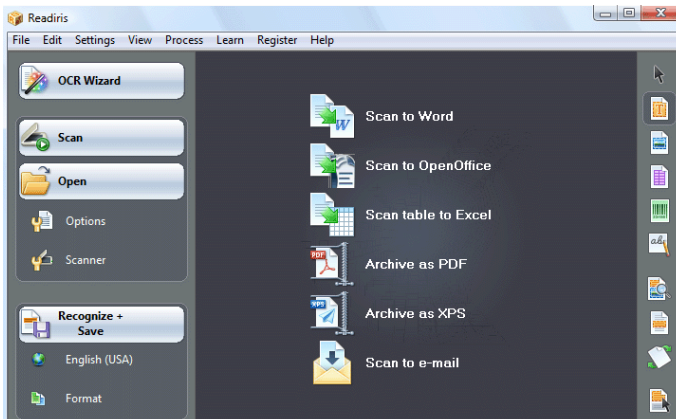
Readiris

File Edit Settings View Process Learn Register Help

OCR Wizard

Scan

Open

Options

Scanner

Recognize + Save

English (USA)

Format

Scan to Word

Scan to OpenOffice

Scan table to Excel

Archive as PDF

Archive as XPS

Scan to e-mail